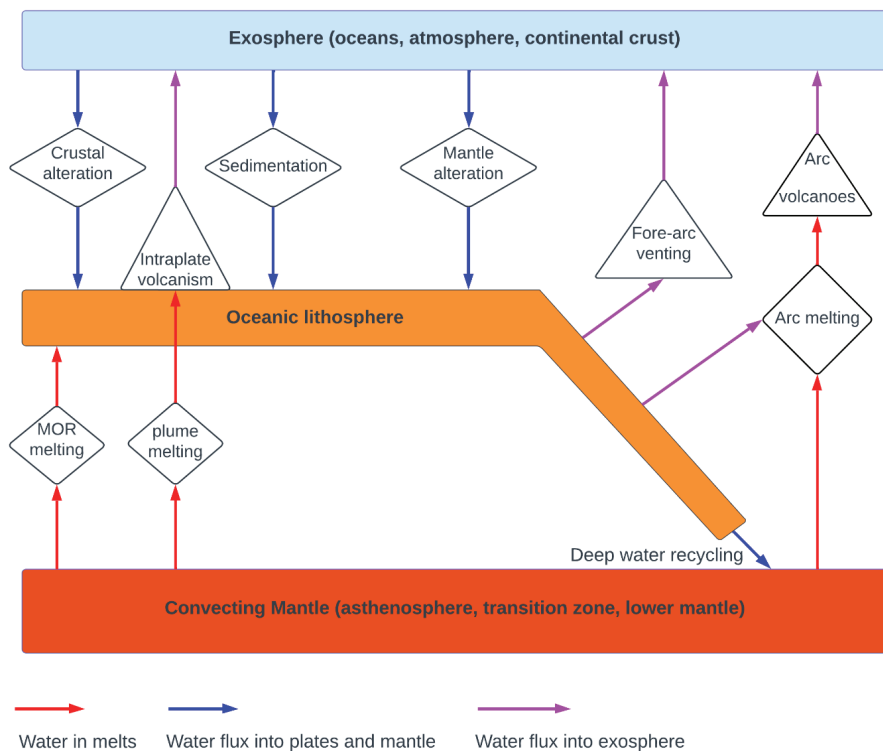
Exosphere (oceans, atmosphere, continental crust)

Crustal alteration

Intraplate volcanism

Sedimentation

Mantle alteration

Fore-arc venting

Arc volcanoes

Oceanic lithosphere

Arc melting

MOR melting

plume melting

Deep water recycling

Convecting Mantle (asthenosphere, transition zone, lower mantle)

Water in melts

Water flux into plates and mantle

Water flux into exosphere